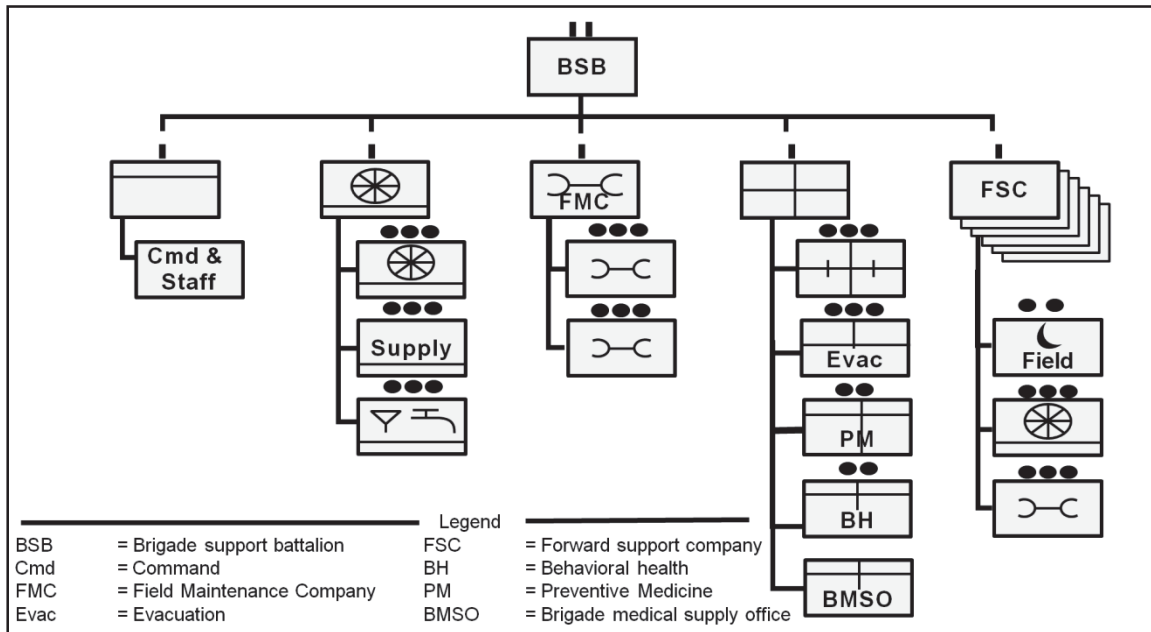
BSB

Cmd & Staff

Supply

FMC

Evac

PM

BH

BMSO

FSC

Field

Legend

| | | | |
|---|---|---|---|
| BSB | = Brigade support battalion | FSC | = Forward support company |
| Cmd | = Command | BH | = Behavioral health |
| FMC | = Field Maintenance Company | PM | = Preventive Medicine |
| Evac | = Evacuation | BMSO | = Brigade medical supply office |